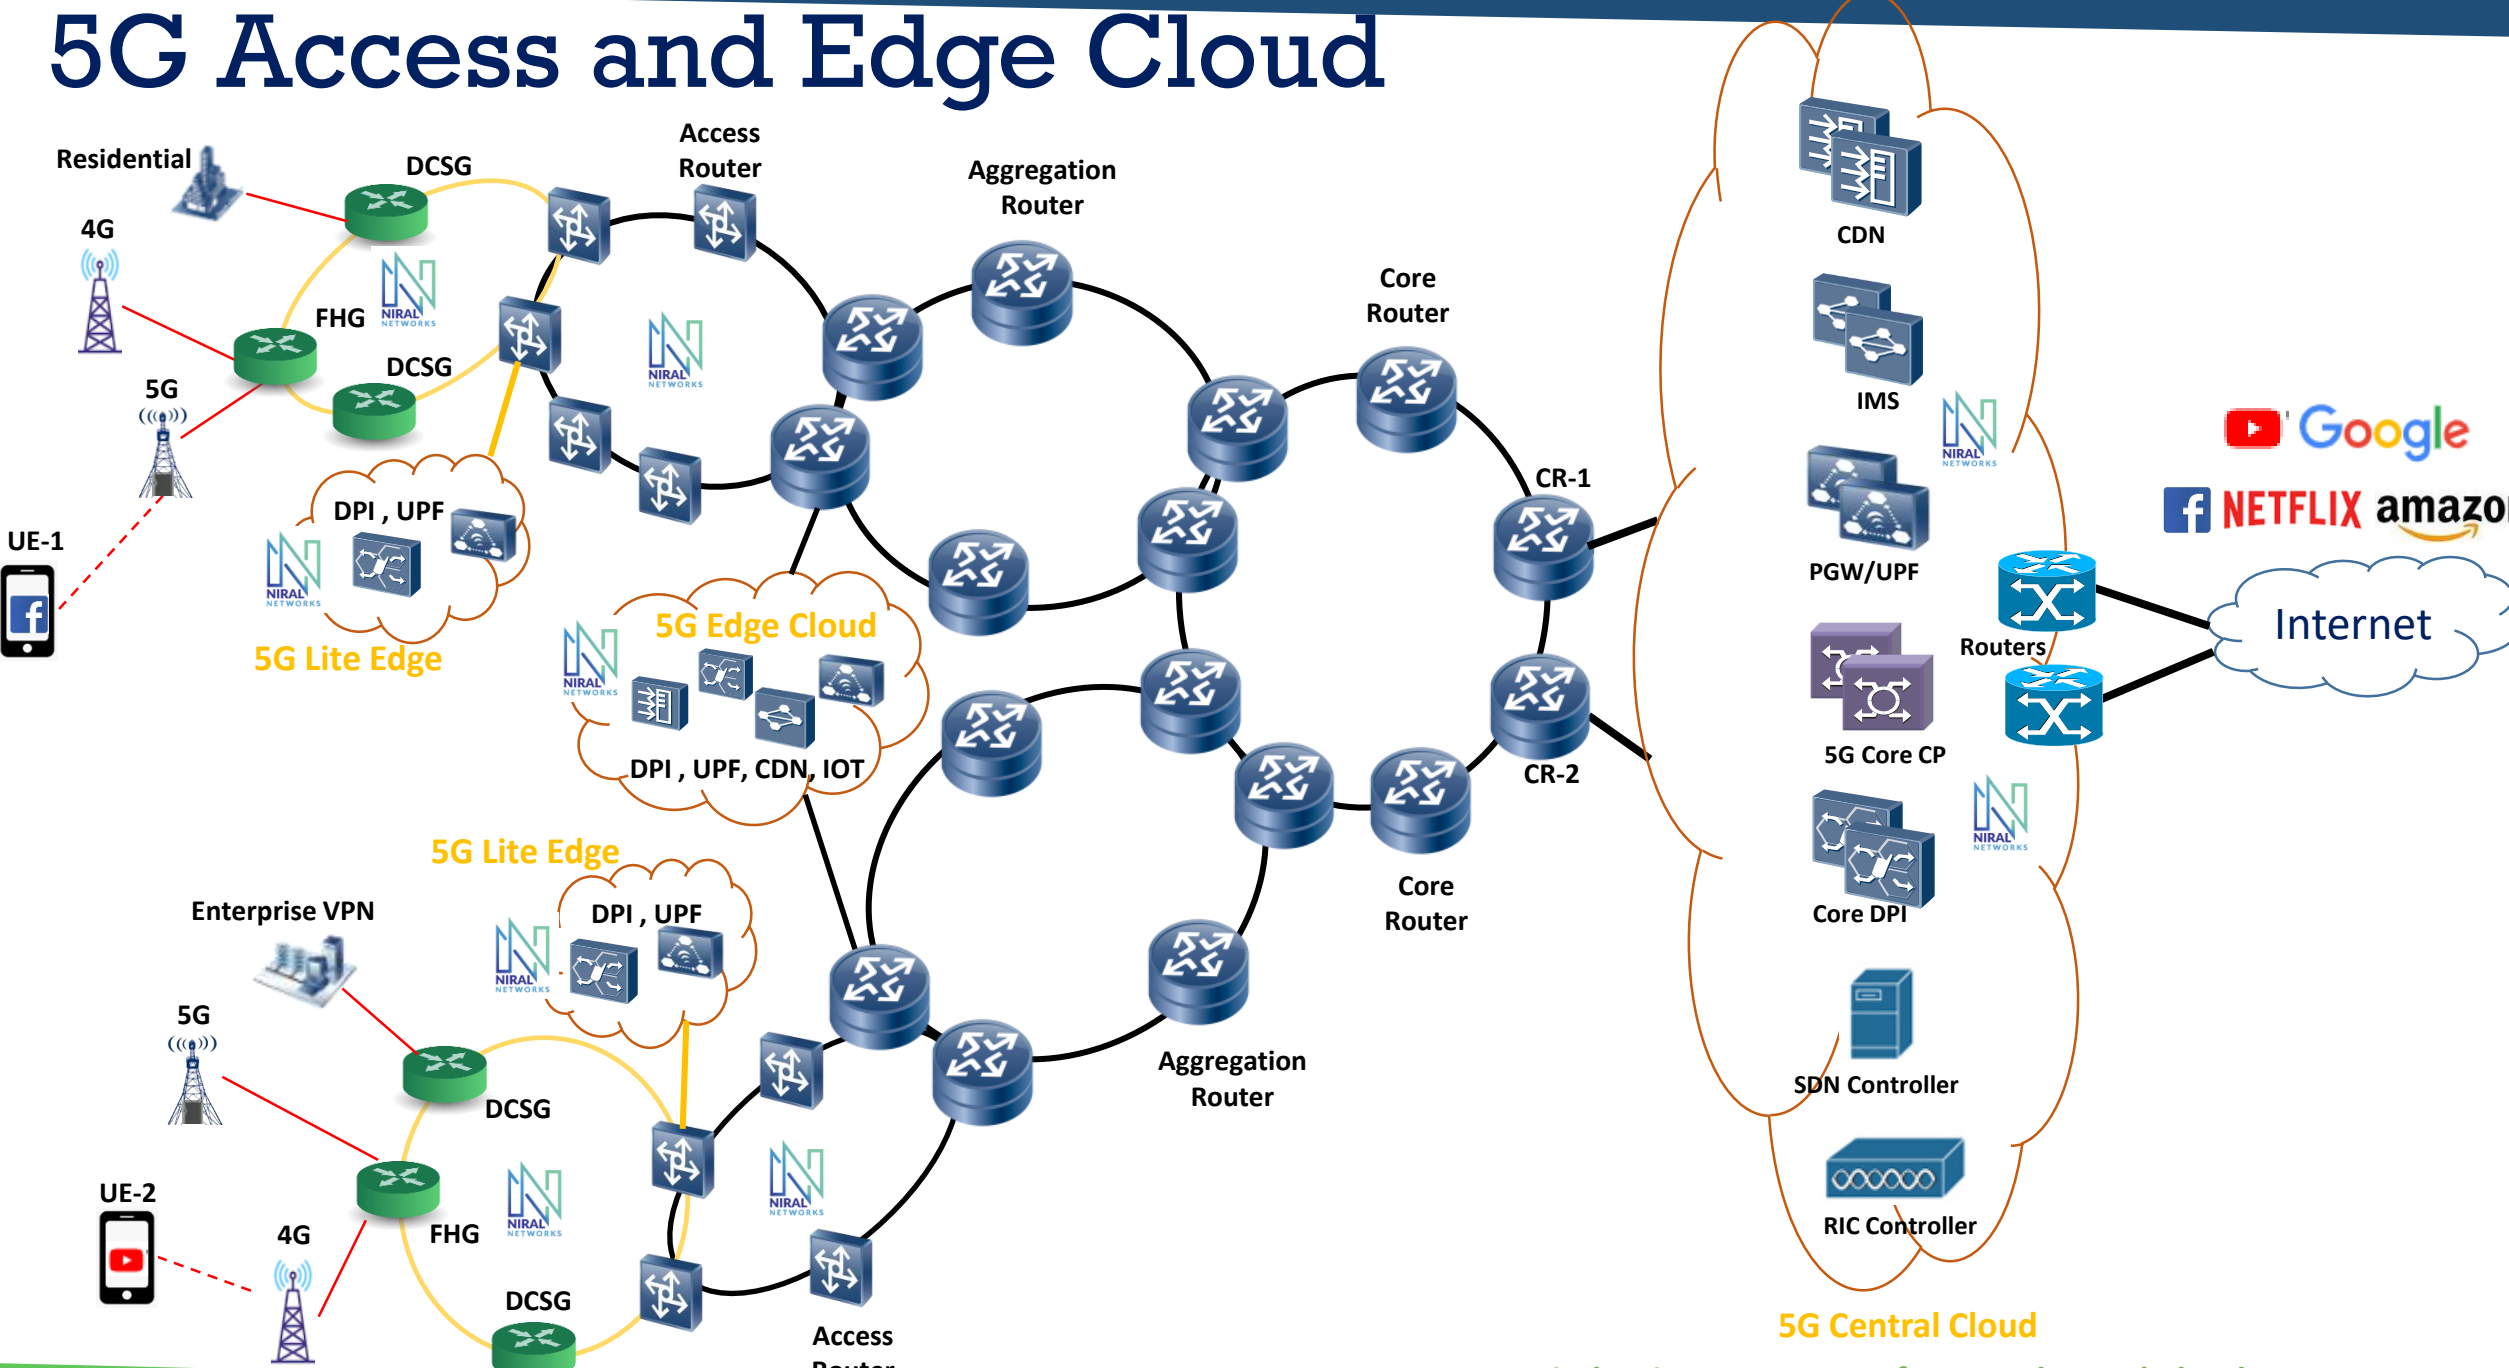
5G Access and Edge Cloud

Residential

4G

5G

UE-1

DCSG

FHG

DCSG

DPI , UPF

5G Lite Edge

Access Router

Aggregation Router

5G Edge Cloud

DPI , UPF, CDN, IOT

Core Router

CR-1

CR-2

Core Router

CDN

IMS

PGW/UPF

5G Core CP

Core DPI

SDN Controller

RIC Controller

5G Central Cloud

Routers

Internet

Google

NETFLIX amazo

5G Lite Edge

Enterprise VPN

DPI , UPF

5G

DCSG

UE-2

4G

FHG

DCSG

Aggregation Router

Access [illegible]

NIRAL NETWORKS